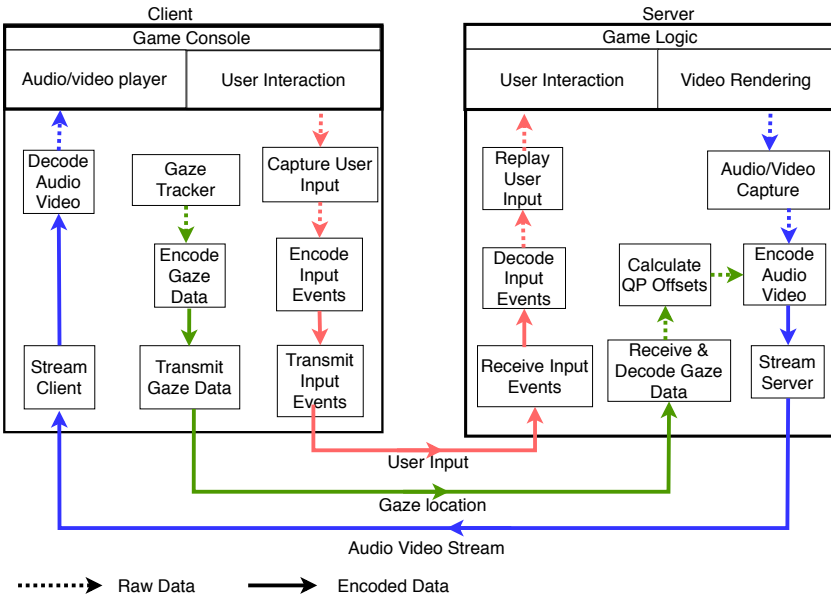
Client

Game Console

Audio/video player

User Interaction

Decode Audio Video

Gaze Tracker

Capture User Input

Encode Gaze Data

Encode Input Events

Stream Client

Transmit Gaze Data

Transmit Input Events

Server

Game Logic

User Interaction

Video Rendering

Replay User Input

Audio/Video Capture

Decode Input Events

Calculate QP Offsets

Encode Audio Video

Receive Input Events

Receive & Decode Gaze Data

Stream Server

User Input

Gaze location

Audio Video Stream

Raw Data

Encoded Data